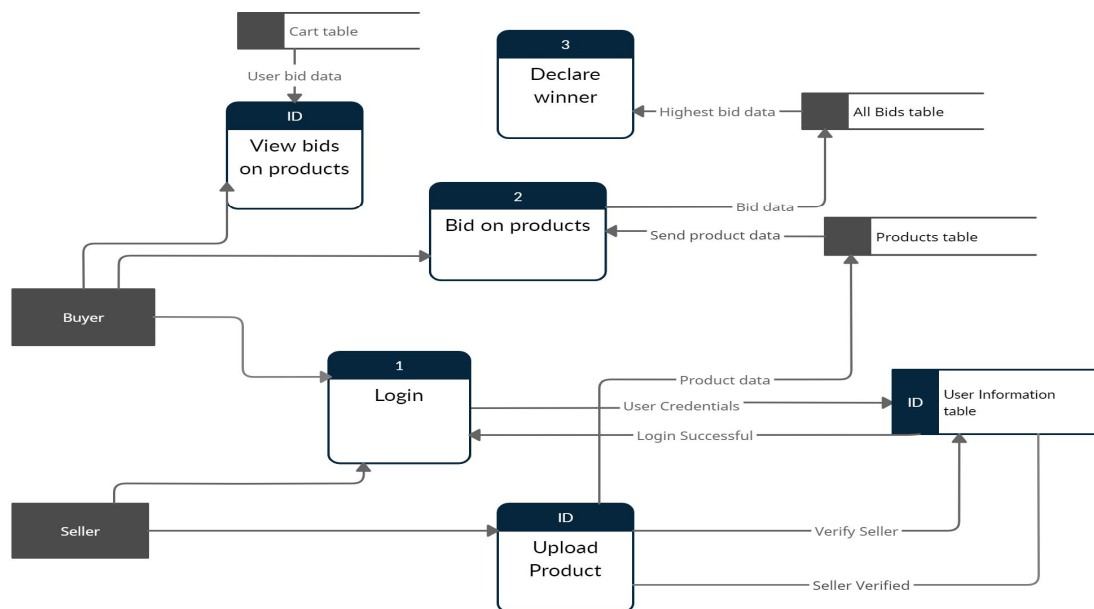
Cart table

User bid data

ID

View bids on products

3

Declare winner

Highest bid data

All Bids table

2

Bid on products

Bid data

Send product data

Products table

Buyer

1

Login

Product data

User Credentials

Login Successful

ID

User Information table

Seller

ID

Upload Product

Verify Seller

Seller Verified